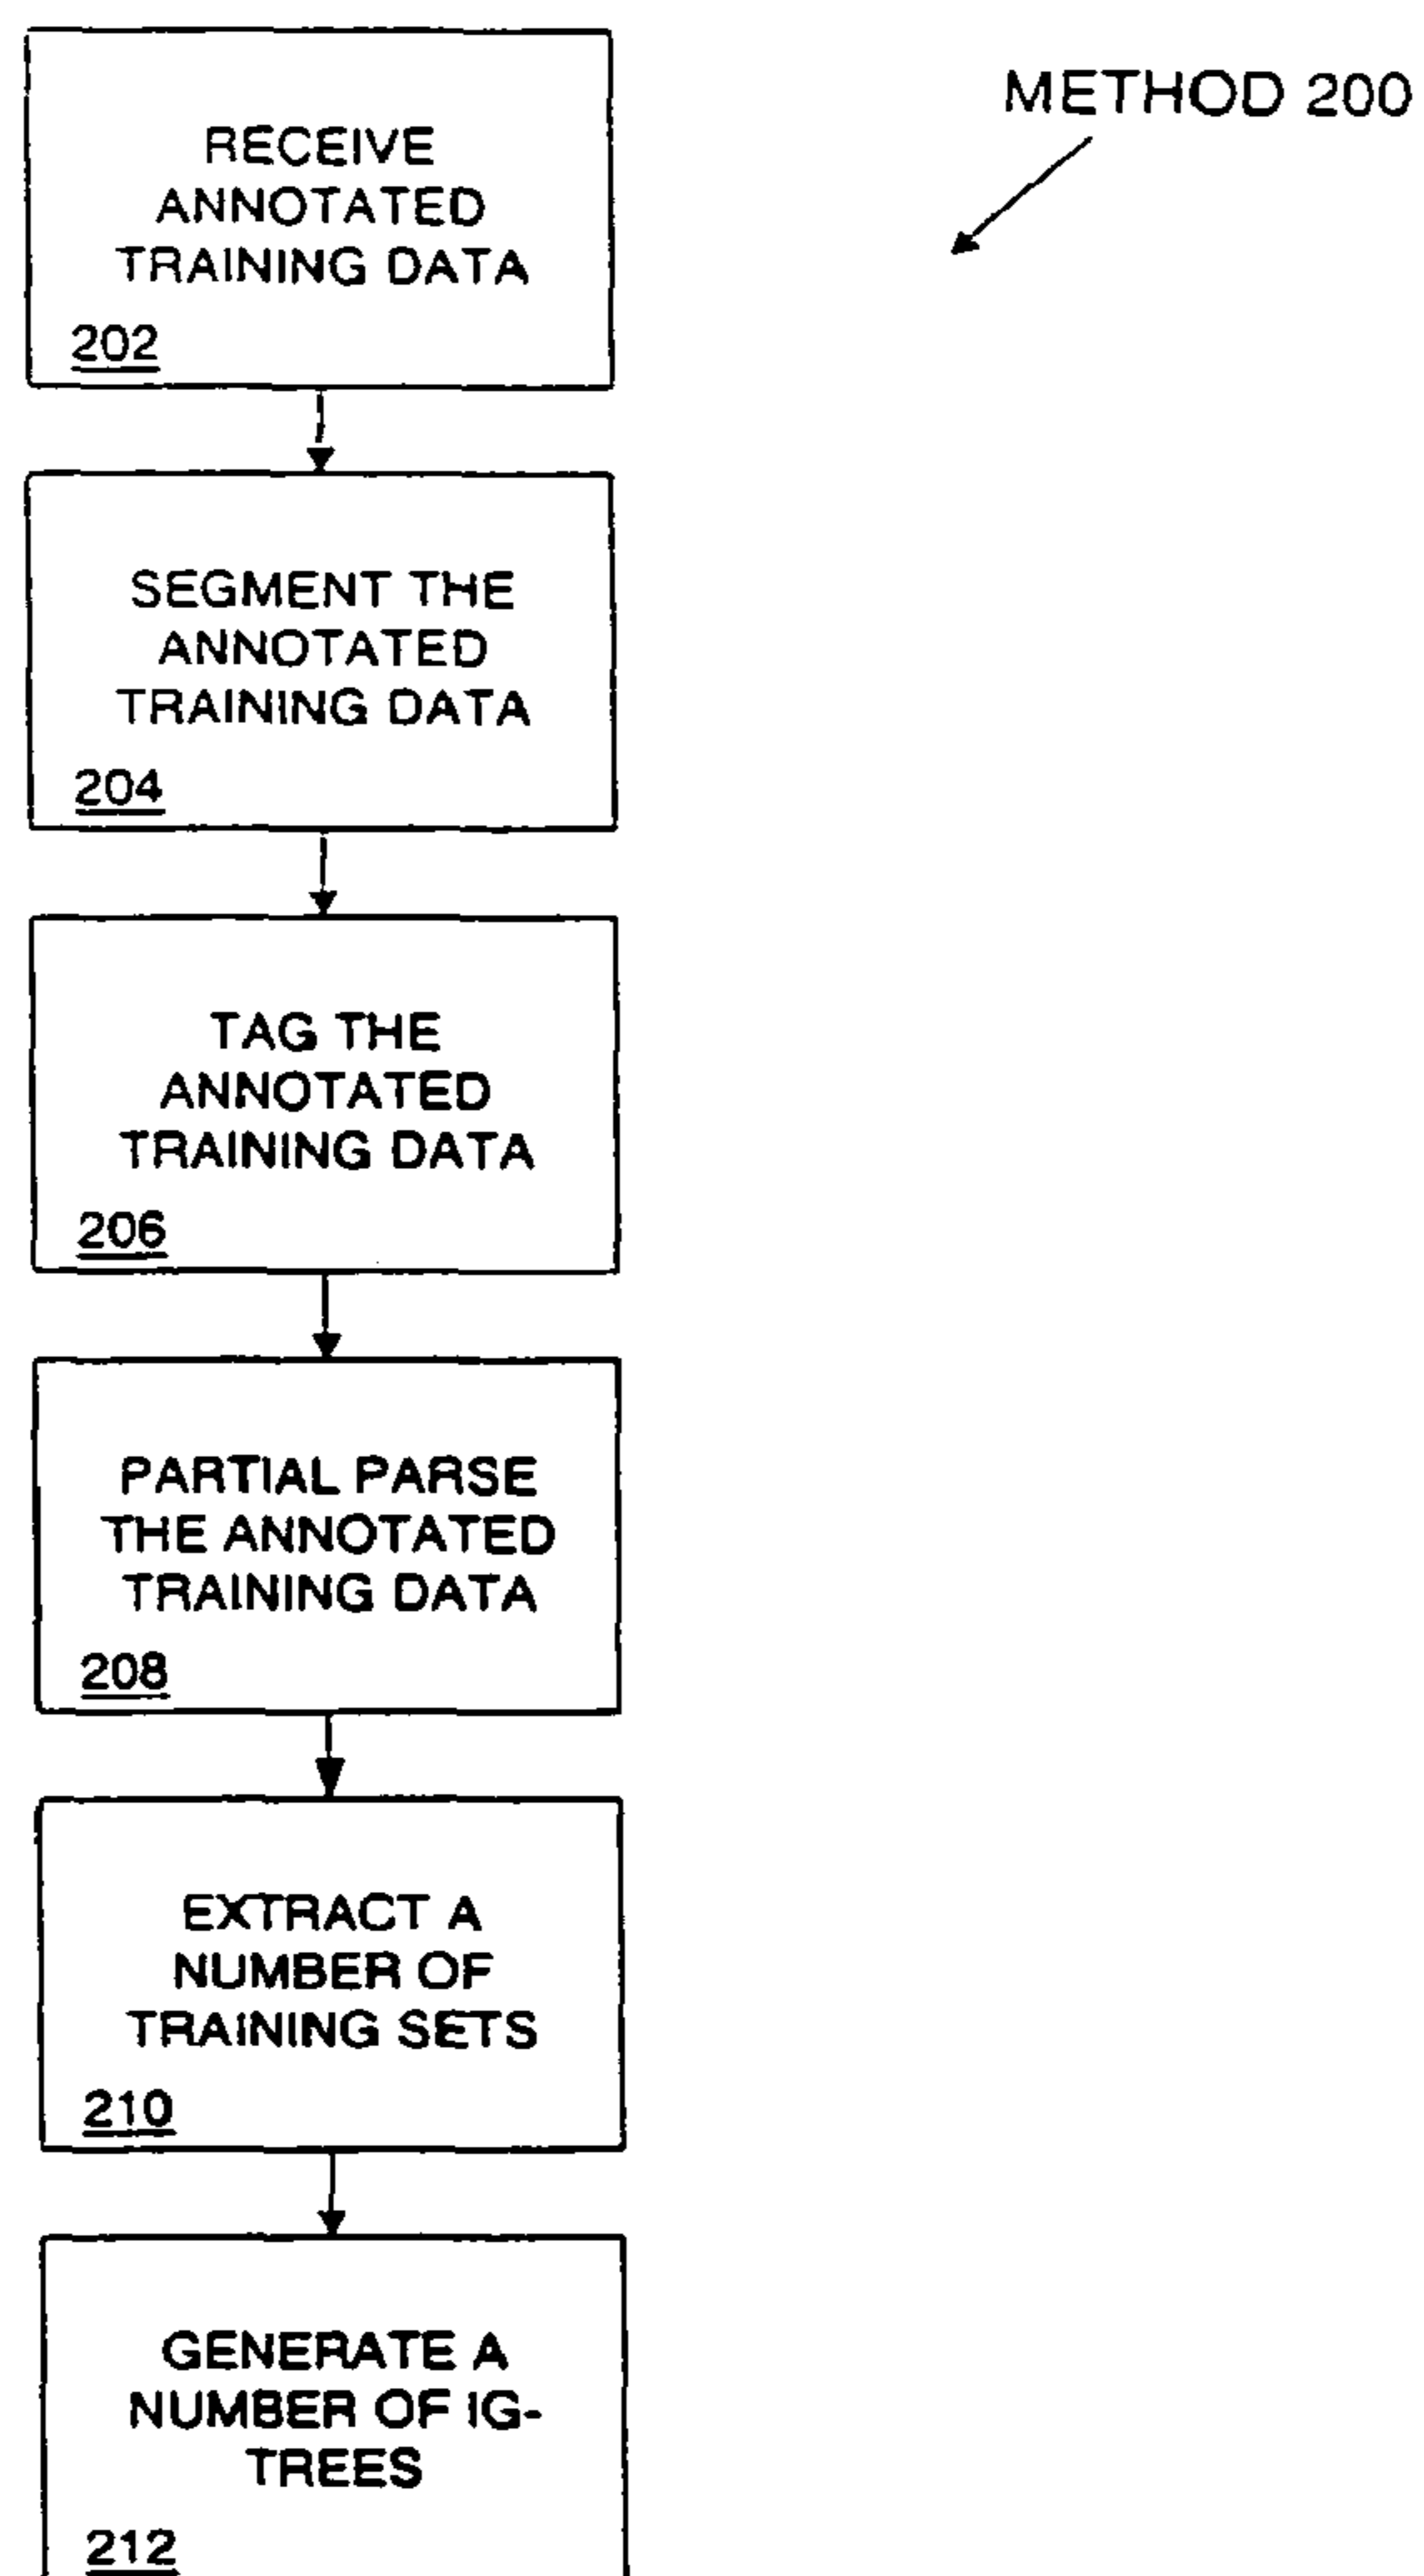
METHOD 200

RECEIVE ANNOTATED TRAINING DATA

202

SEGMENT THE ANNOTATED TRAINING DATA

204

TAG THE ANNOTATED TRAINING DATA

206

PARTIAL PARSE THE ANNOTATED TRAINING DATA

208

EXTRACT A NUMBER OF TRAINING SETS

210

GENERATE A NUMBER OF IG-TREES

212